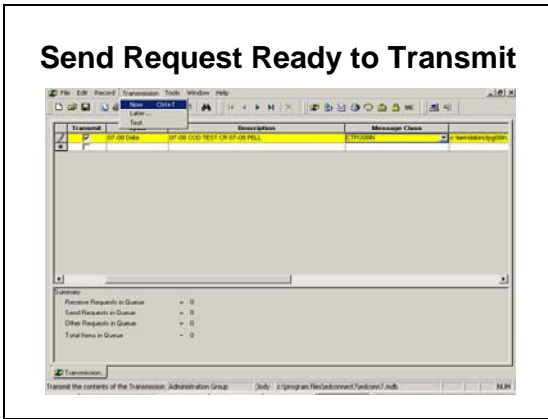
Send Request Ready to Transmit

File Edit Record Transmission Tools Window Help

Now Ctrl+T
Later...
Test

| Transmit | | Description | Message Class | |
|---|---|---|---|---|
| ☑ | 07-08 Delta | 07-08 COD TEST CR 07-08 PELL | CTPG08IN | c:\teim\data\ctpg08in |
| ☐ | | | | |

Summary
Receive Requests in Queue = 0
Send Requests in Queue = 0
Other Requests in Queue = 0
Total Items in Queue = 0

Transmission

Transmit the contents of the Transmission Administration Group Jody c:\program files\edconnect7\edconn7.mdb NUM